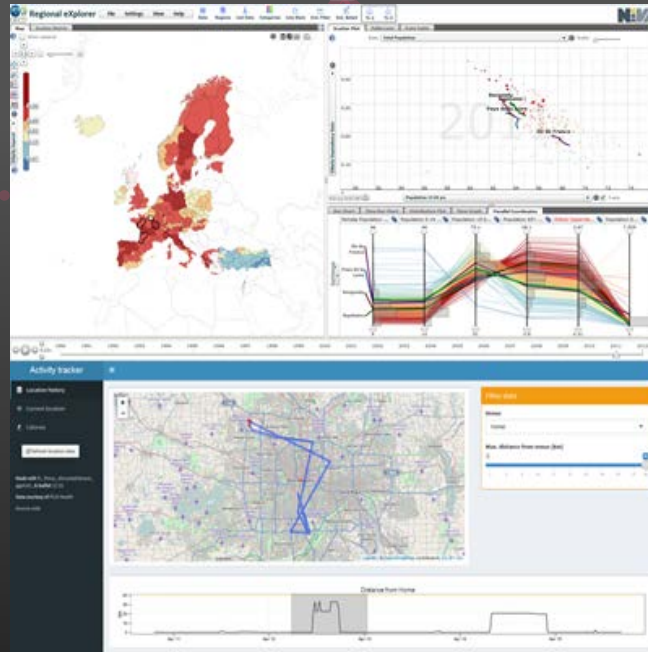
Regional eXplorer

File Settings View Help

Scatter Plot

Parallel Coordinates

Bourgogne

Pays de la Loire

Ile de France

Activity tracker

Location history

Current location

Filter data

Home

Max. distance from home (km)

Distance from Home